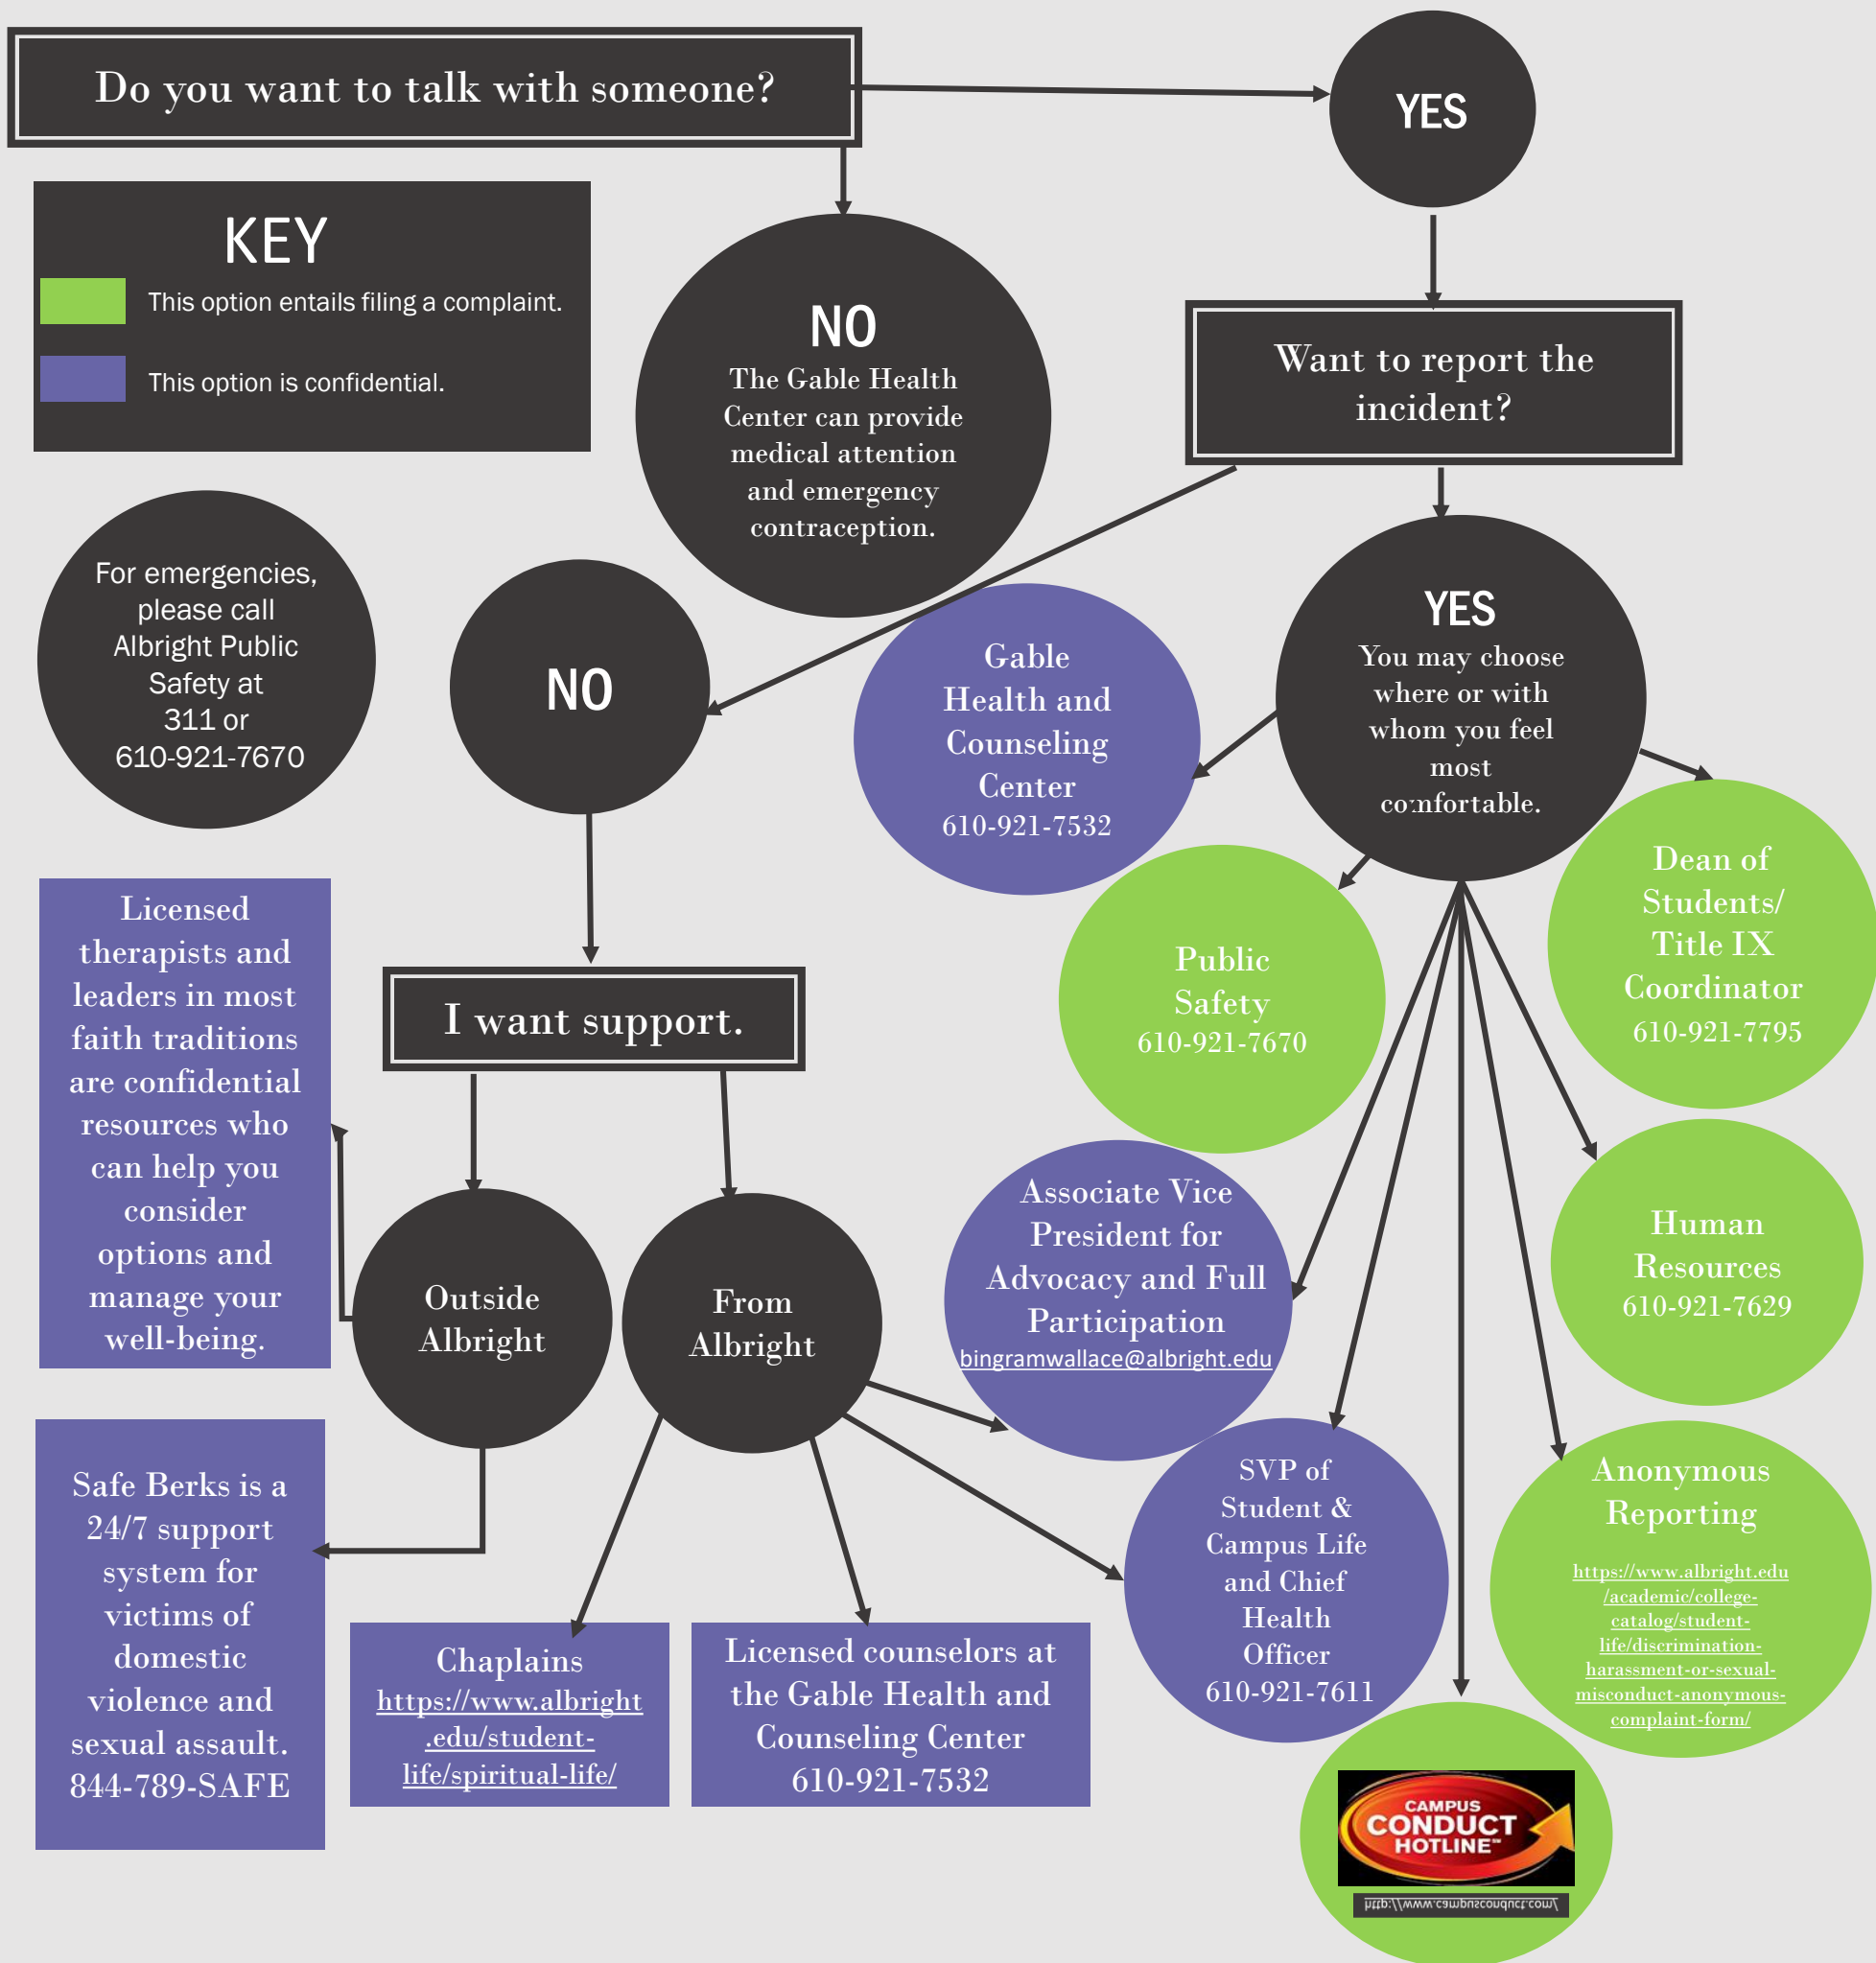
Do you want to talk with someone?

YES

KEY

This option entails filing a complaint.

This option is confidential.

NO
The Gable Health Center can provide medical attention and emergency contraception.

Want to report the incident?

For emergencies, please call Albright Public Safety at 311 or 610-921-7670

NO

YES
You may choose where or with whom you feel most comfortable.

Gable Health and Counseling Center 610-921-7532

Dean of Students/ Title IX Coordinator 610-921-7795

Public Safety 610-921-7670

Licensed therapists and leaders in most faith traditions are confidential resources who can help you consider options and manage your well-being.

I want support.

Associate Vice President for Advocacy and Full Participation bingramwallace@albright.edu

Human Resources 610-921-7629

Outside Albright

From Albright

Safe Berks is a 24/7 support system for victims of domestic violence and sexual assault. 844-789-SAFE

SVP of Student & Campus Life and Chief Health Officer 610-921-7611

Anonymous Reporting
https://www.albright.edu/academic/college-catalog/student-life/discrimination-harassment-or-sexual-misconduct-anonymous-complaint-form/

Chaplains https://www.albright.edu/student-life/spiritual-life/

Licensed counselors at the Gable Health and Counseling Center 610-921-7532

CAMPUS CONDUCT HOTLINE™
http://www.campusconduct.com/